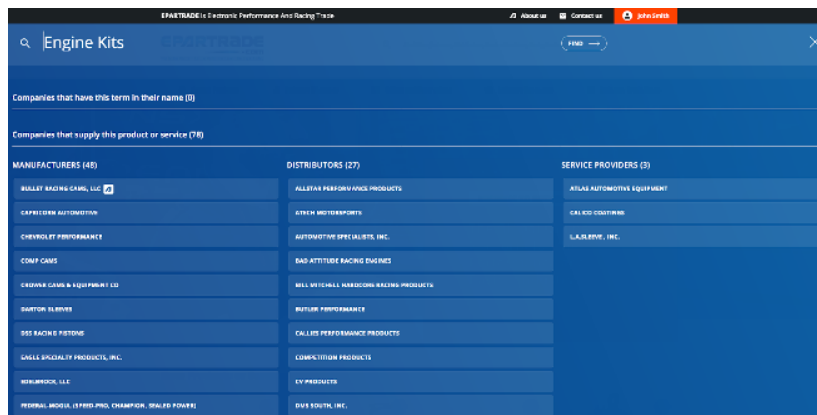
EPARTRADE is Electronic Performance And Racing Trade

About us Contact us John Smith

Engine Kits

FIND

Companies that have this term in their name (0)

Companies that supply this product or service (78)

MANUFACTURERS (48)

BULLET RACING CAMS, LLC

CAPRICORN AUTOMOTIVE

CHEVROLET PERFORMANCE

COMP CAMS

CROWER CAMS & EQUIPMENT CO

DARTON SLEEVES

DSS RACING PISTONS

EAGLE SPECIALTY PRODUCTS, INC.

EDELBROCK, LLC

FEDERAL-MOGUL (SPEED-PRO, CHAMPION, SEALED POWER)

DISTRIBUTORS (27)

ALLSTAR PERFORMANCE PRODUCTS

ATECH MOTORSPORTS

AUTOMOTIVE SPECIALISTS, INC.

BAD ATTITUDE RACING ENGINES

BILL MITCHELL HARDCORE RACING PRODUCTS

BUTLER PERFORMANCE

CALLIES PERFORMANCE PRODUCTS

COMPETITION PRODUCTS

CV PRODUCTS

DUS SOUTH, INC.

SERVICE PROVIDERS (3)

ATLAS AUTOMOTIVE EQUIPMENT

CALICO COATINGS

L.A.SLEEVE, INC.